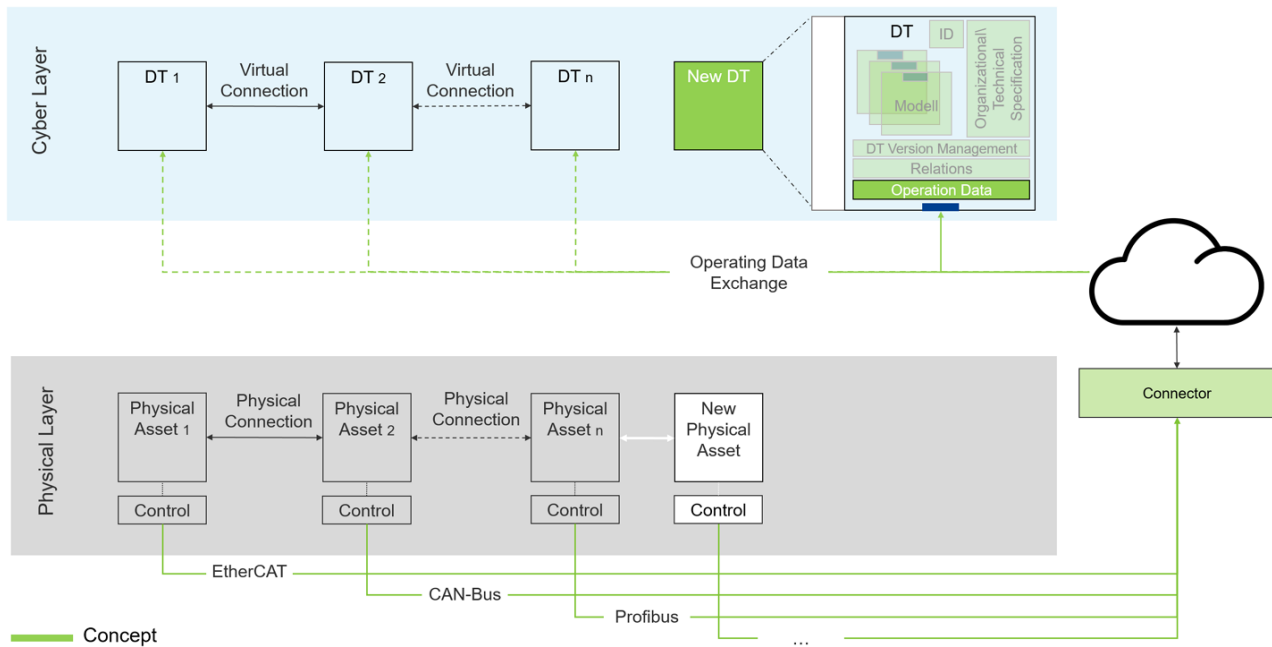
Cyber Layer

DT 1

Virtual Connection

DT 2

Virtual Connection

DT n

New DT

DT

ID

Organizational\ Technical Specification

Modell

DT Version Management

Relations

Operation Data

Operating Data Exchange

Connector

Physical Layer

Physical Asset 1

Physical Connection

Physical Asset 2

Physical Connection

Physical Asset n

New Physical Asset

Control

Control

Control

Control

EtherCAT

CAN-Bus

Profibus

...

Concept